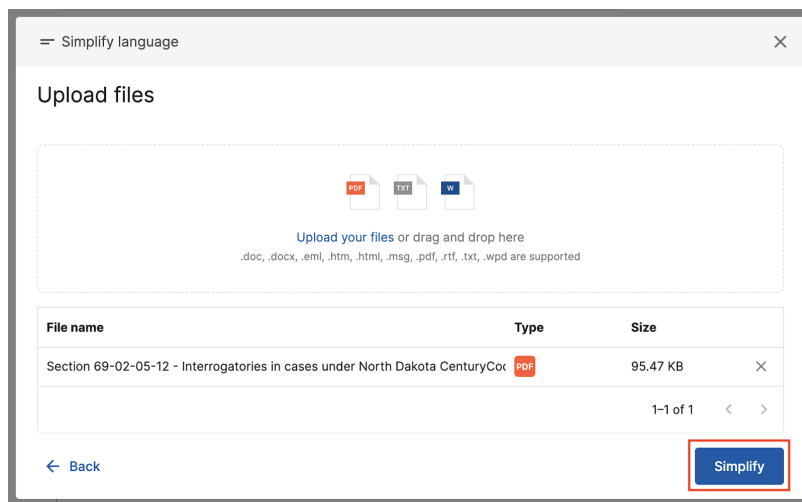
Simplify language

Upload files

PDF TXT W

Upload your files or drag and drop here
.doc, .docx, .eml, .htm, .html, .msg, .pdf, .rtf, .txt, .wpd are supported

| File name | Type | Size |
|---|---|---|
| Section 69-02-05-12 - Interrogatories in cases under North Dakota CenturyCoc | PDF | 95.47 KB |

1–1 of 1

Back

Simplify